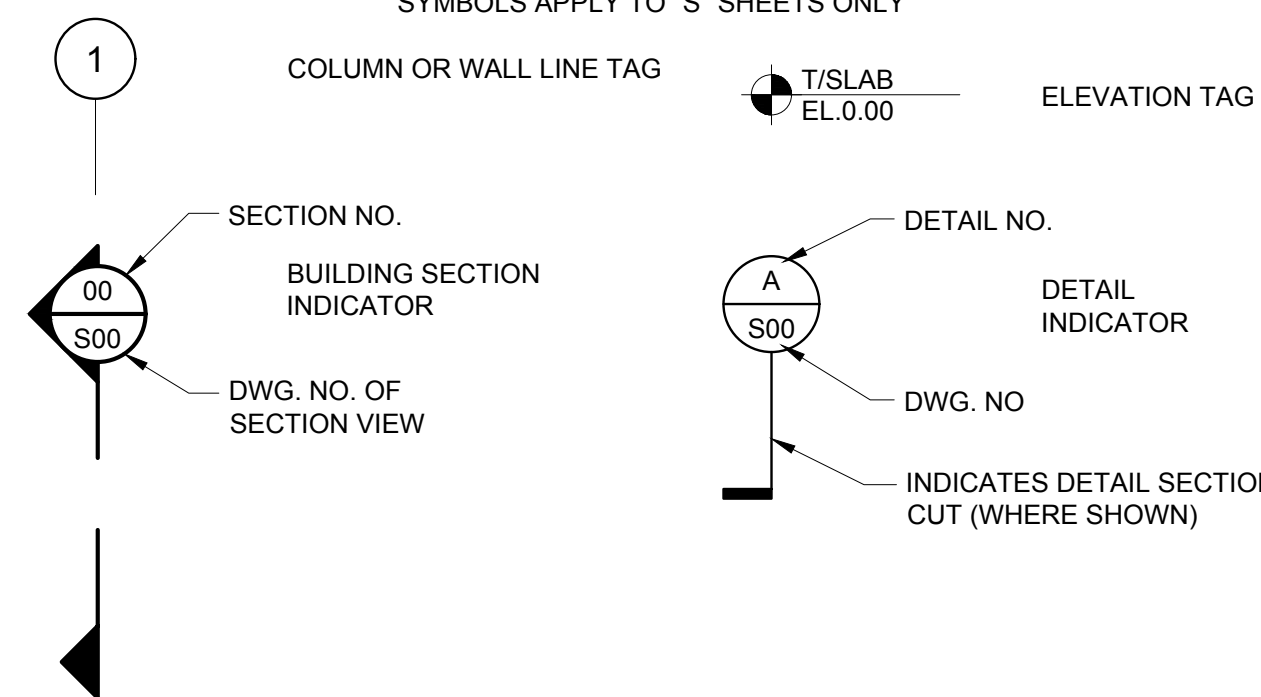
SYMBOLS APPLY TO "S" SHEETS ONLY

1

COLUMN OR WALL LINE TAG

T/SLAB
EL.0.00

ELEVATION TAG

SECTION NO.

BUILDING SECTION INDICATOR

00
S00

DWG. NO. OF SECTION VIEW

DETAIL NO.

A
S00

DETAIL INDICATOR

DWG. NO

INDICATES DETAIL SECTIO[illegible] CUT (WHERE SHOWN)